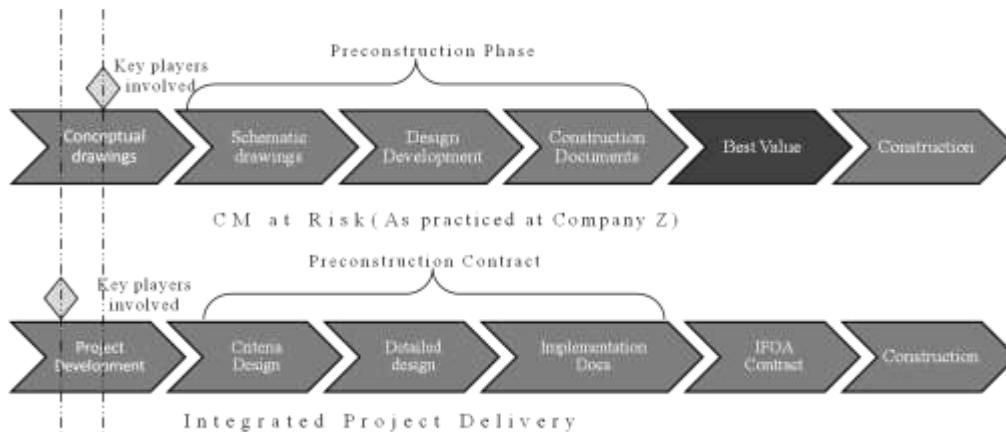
Key players involved

Preconstruction Phase

Conceptual drawings

Schematic drawings

Design Development

Construction Documents

Best Value

Construction

CM at Risk(As practiced at Company Z)

Preconstruction Contract

Key players involved

Project Development

Criteria Design

Detailed design

Implementation Docs

IFOA Contract

Construction

Integrated Project Delivery